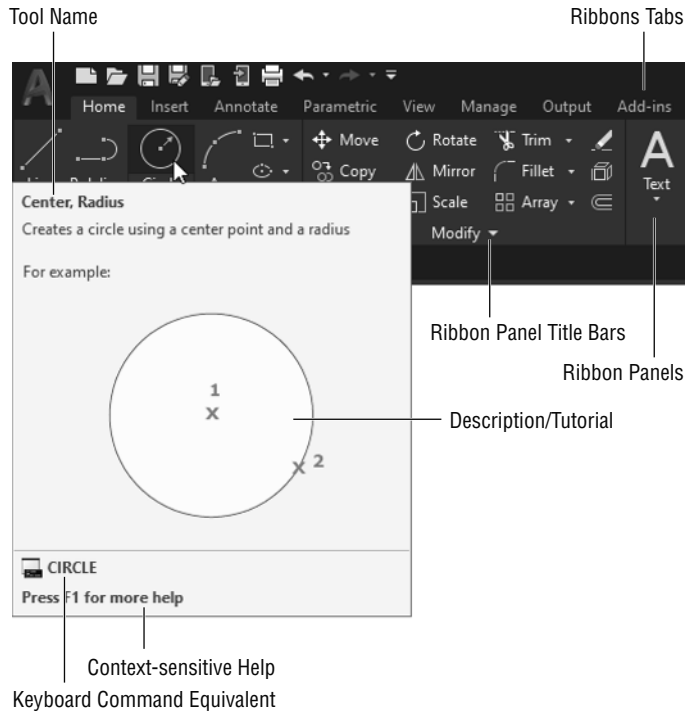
Tool Name

Ribbons Tabs

Home Insert Annotate Parametric View Manage Output Add-ins

Move Rotate Trim

Copy Mirror Fillet

Scale Array

Modify

Text

Center, Radius

Creates a circle using a center point and a radius

For example:

1

2

CIRCLE

Press F1 for more help

Ribbon Panel Title Bars

Ribbon Panels

Description/Tutorial

Context-sensitive Help

Keyboard Command Equivalent